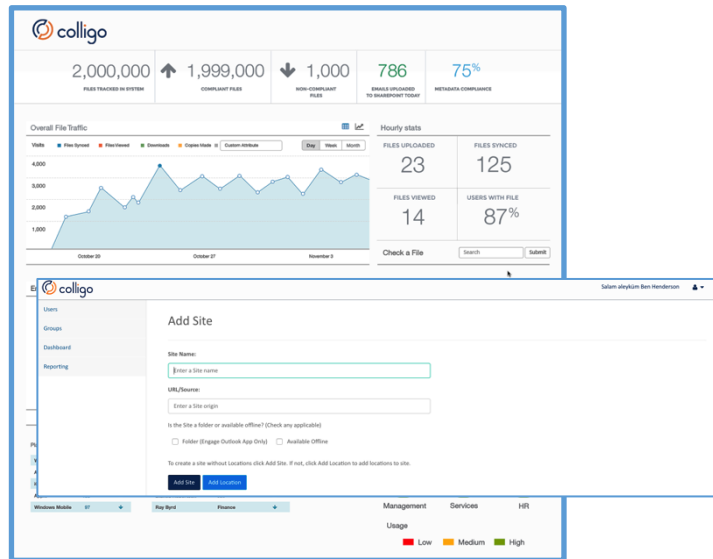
colligo

2,000,000
FILES TRACKED IN SYSTEM

1,999,000
COMPLIANT FILES

1,000
NON-COMPLIANT FILES

786
EMAILS UPLOADED TO SHAREPOINT TODAY

75%
METADATA COMPLIANCE

Overall File Traffic

Visits
Files Synced
Files Viewed
Downloads
Copies Made
Custom Attribute

Day
Week
Month

4,000
3,000
2,000
1,000

October 20
October 27
November 3

Hourly stats

FILES UPLOADED
23

FILES SYNCED
125

FILES VIEWED
14

USERS WITH FILE
87%

Check a File
Search
Submit

colligo
Salam aleykùm Ben Henderson

Users
Groups
Dashboard
Reporting

Add Site

Site Name:
Enter a Site name

URL/Source:
Enter a Site origin

Is the Site a folder or available offline? (Check any applicable)

Folder (Engage Outlook App Only)
Available Offline

To create a site without Locations click Add Site. If not, click Add Location to add locations to site.

Add Site
Add Location

Windows Mobile 97
Ray Byrd Finance

Management
Services
HR

Usage
Low
Medium
High